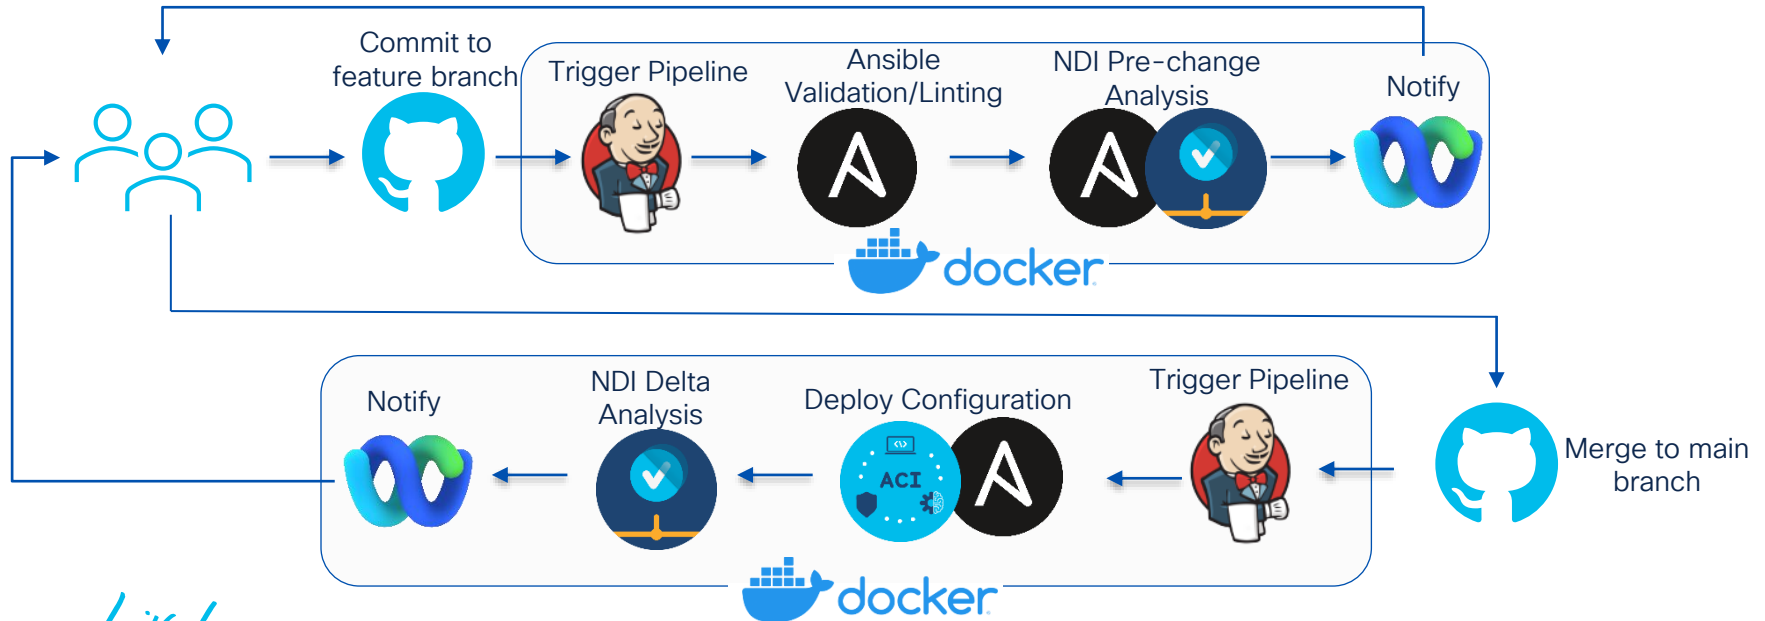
Commit to feature branch

Trigger Pipeline

Ansible Validation/Linting

NDI Pre-change Analysis

Notify

docker

Notify

NDI Delta Analysis

Deploy Configuration

ACI

Trigger Pipeline

Merge to main branch

docker